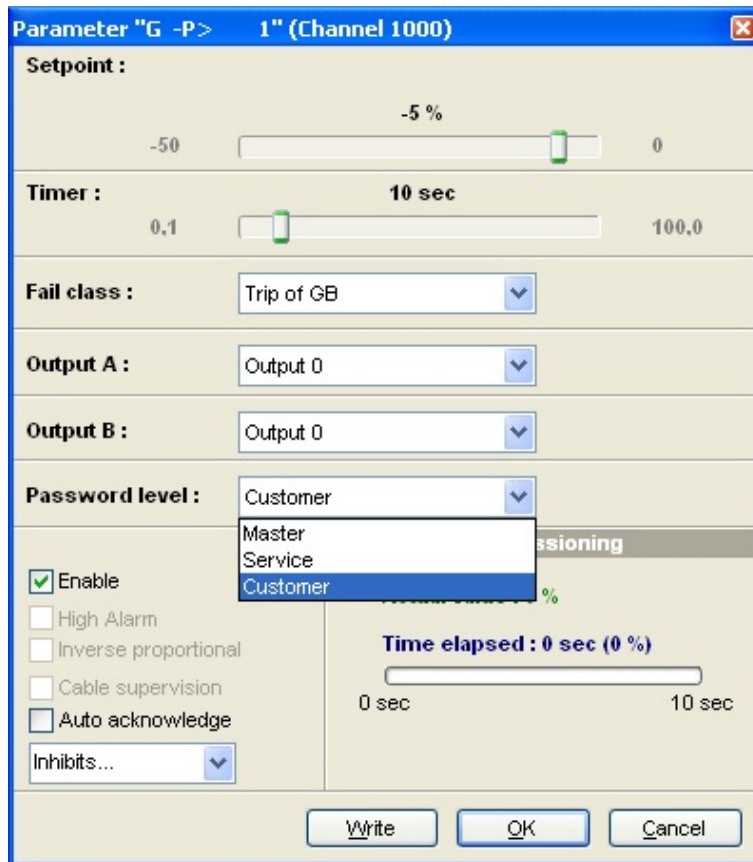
Parameter "G -P> 1" (Channel 1000)

Setpoint :

-5 %

-50

0

Timer :

10 sec

0,1

100,0

Fail class :

Trip of GB

Output A :

Output 0

Output B :

Output 0

Password level :

Customer

Master
Service
Customer

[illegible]ssioning

Enable

High Alarm

Inverse proportional

Cable supervision

Auto acknowledge

Inhibits...

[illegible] %

Time elapsed : 0 sec (0 %)

0 sec

10 sec

Write

OK

Cancel